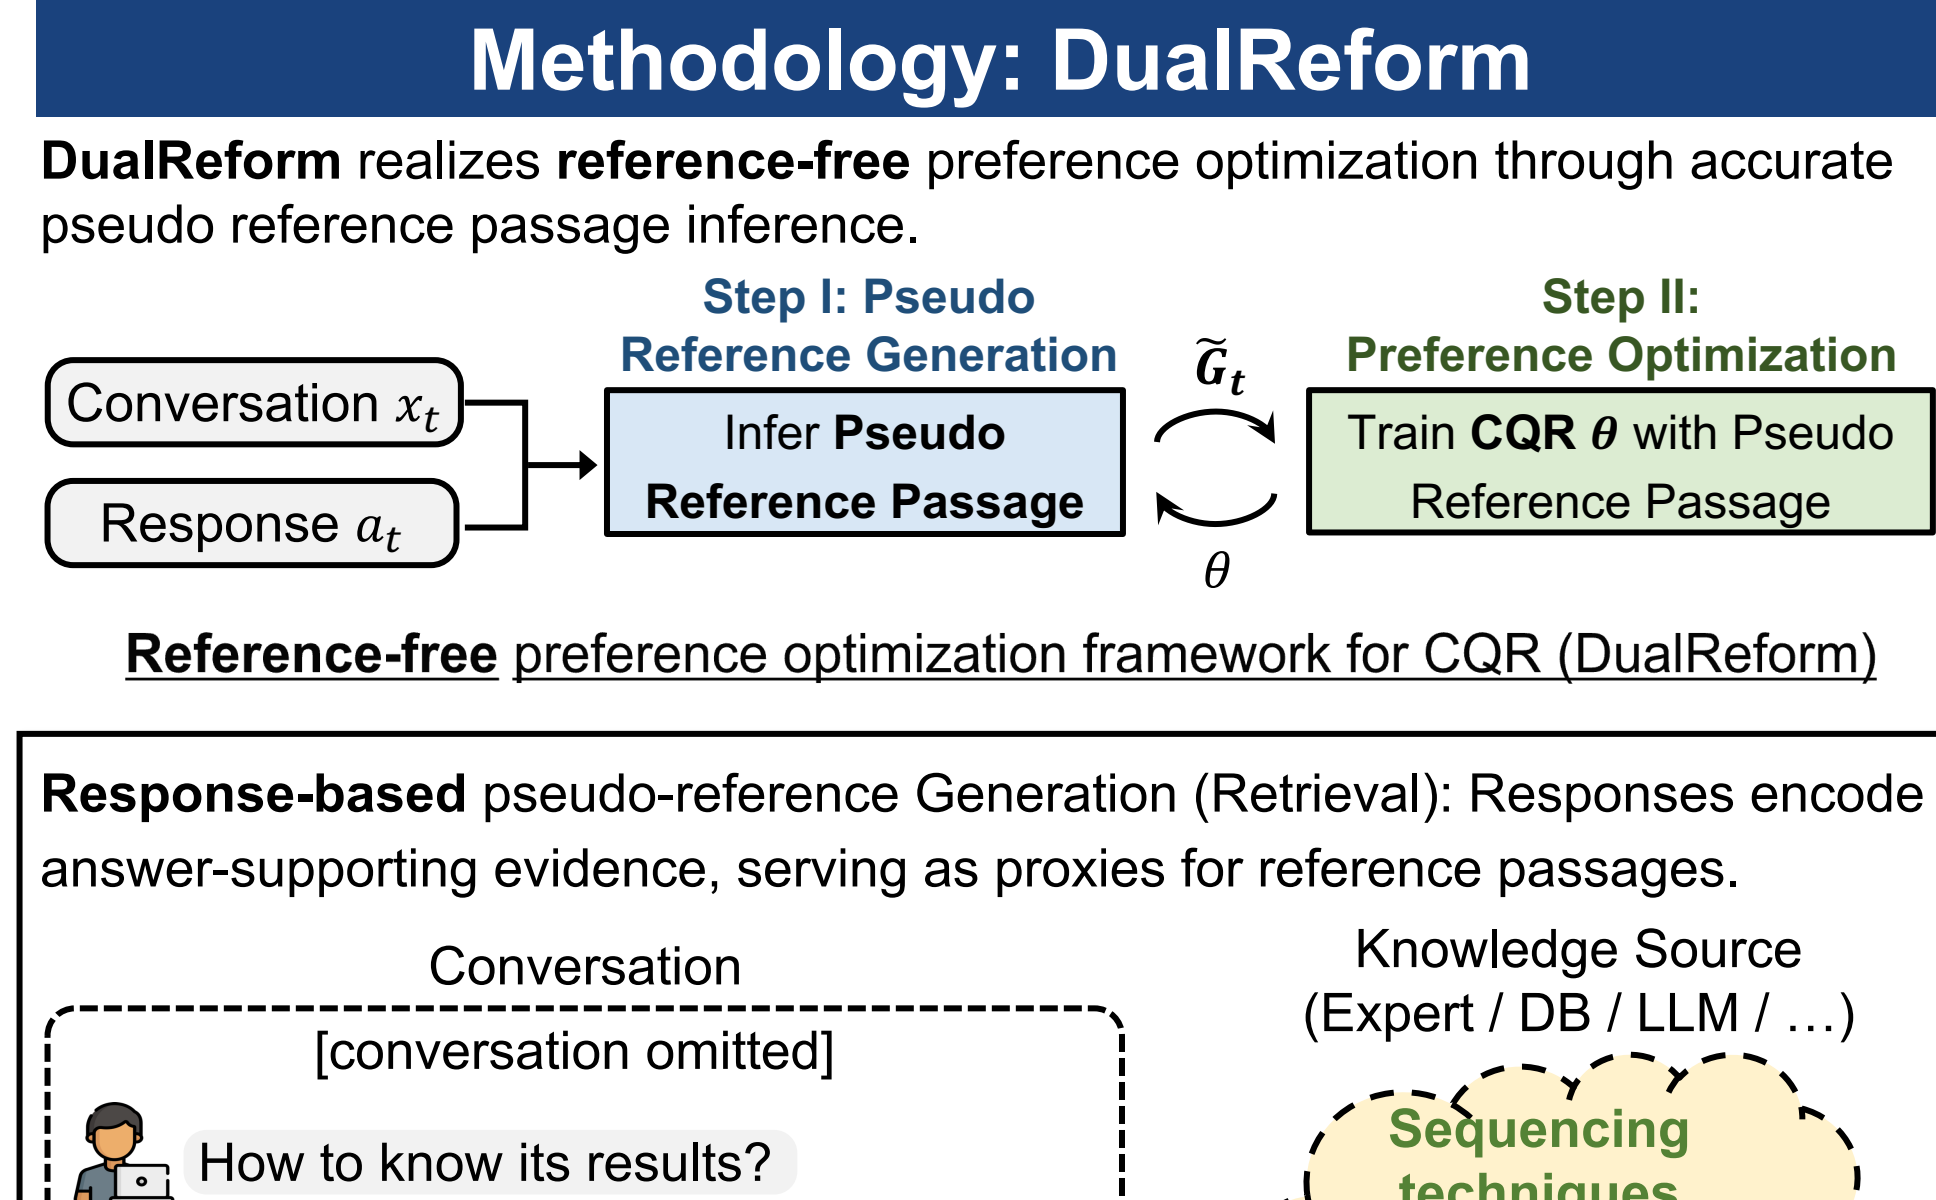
Methodology: DualReform

**DualReform** realizes **reference-free** preference optimization through accurate pseudo reference passage inference.

Conversation $x_t$

Response $a_t$

Step I: Pseudo Reference Generation

Infer **Pseudo Reference Passage**

$\tilde{G}_t$

$\theta$

Step II: Preference Optimization

Train **CQR $\theta$** with Pseudo Reference Passage

Reference-free preference optimization framework for CQR (DualReform)

**Response-based** pseudo-reference Generation (Retrieval): Responses encode answer-supporting evidence, serving as proxies for reference passages.

Conversation

[conversation omitted]

How to know its results?

Knowledge Source (Expert / DB / LLM / …)

Sequencing techniques